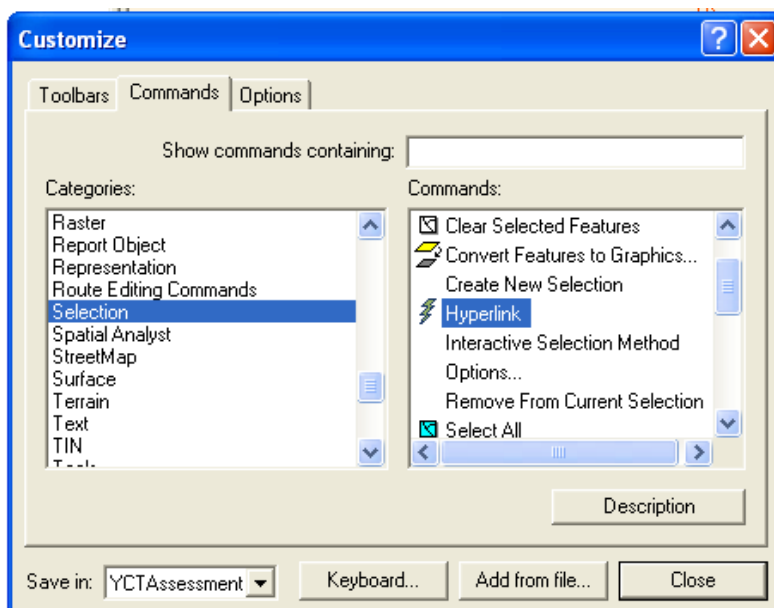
Customize

Toolbars | Commands | Options

Show commands containing:

Categories:
Raster
Report Object
Representation
Route Editing Commands
Selection
Spatial Analyst
StreetMap
Surface
Terrain
Text
TIN
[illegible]

Commands:
Clear Selected Features
Convert Features to Graphics...
Create New Selection
Hyperlink
Interactive Selection Method
Options...
Remove From Current Selection
Select All

Description

Save in: YCTAssessment

Keyboard...

Add from file...

Close